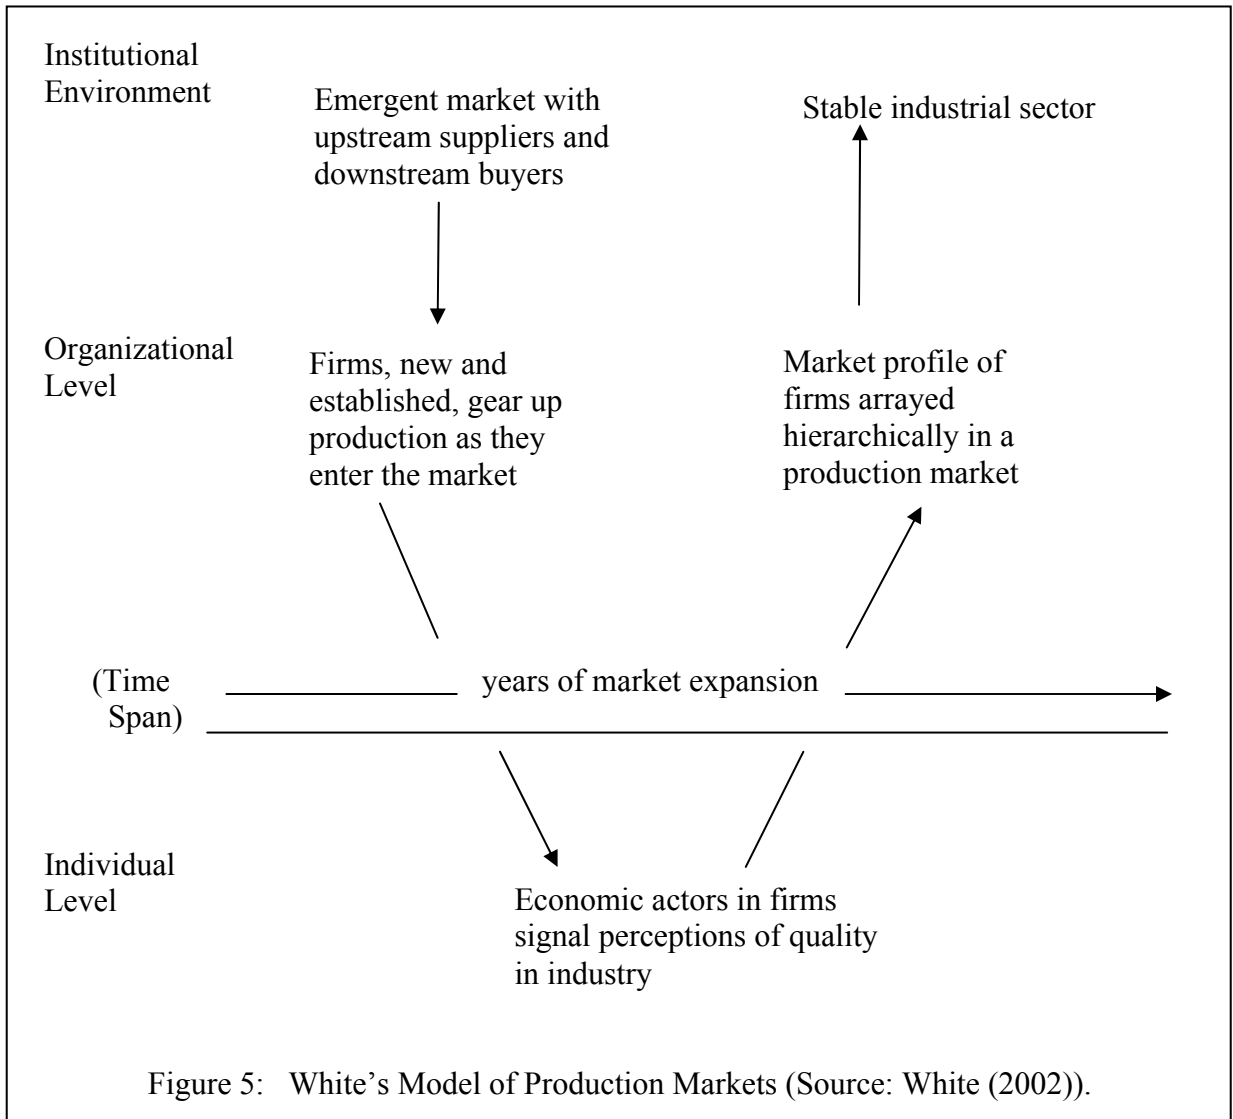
Institutional Environment

Emergent market with upstream suppliers and downstream buyers

Stable industrial sector

Organizational Level

Firms, new and established, gear up production as they enter the market

Market profile of firms arrayed hierarchically in a production market

(Time Span)

years of market expansion

Individual Level

Economic actors in firms signal perceptions of quality in industry

Figure 5: White's Model of Production Markets (Source: White (2002)).